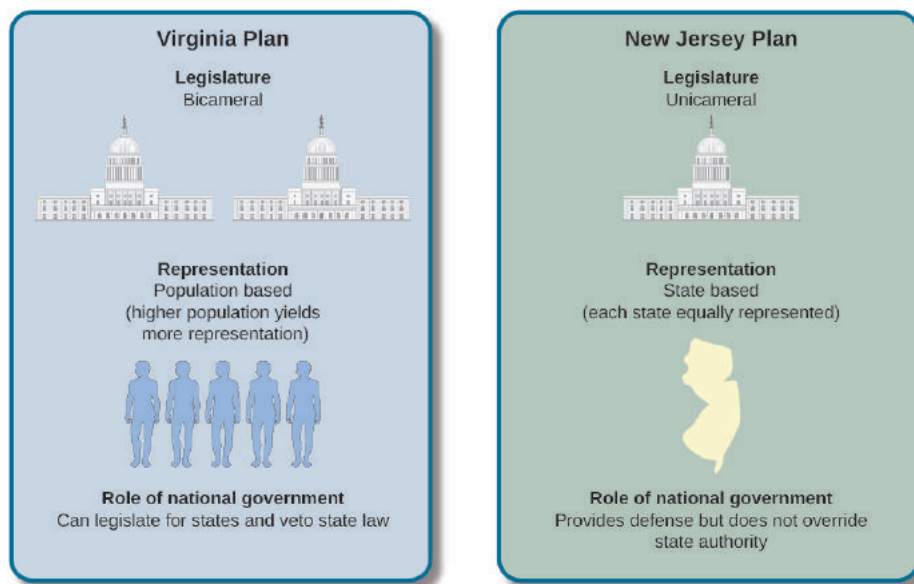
Virginia Plan

Legislature
Bicameral

Representation
Population based
(higher population yields more representation)

Role of national government
Can legislate for states and veto state law

New Jersey Plan

Legislature
Unicameral

Representation
State based
(each state equally represented)

Role of national government
Provides defense but does not override state authority